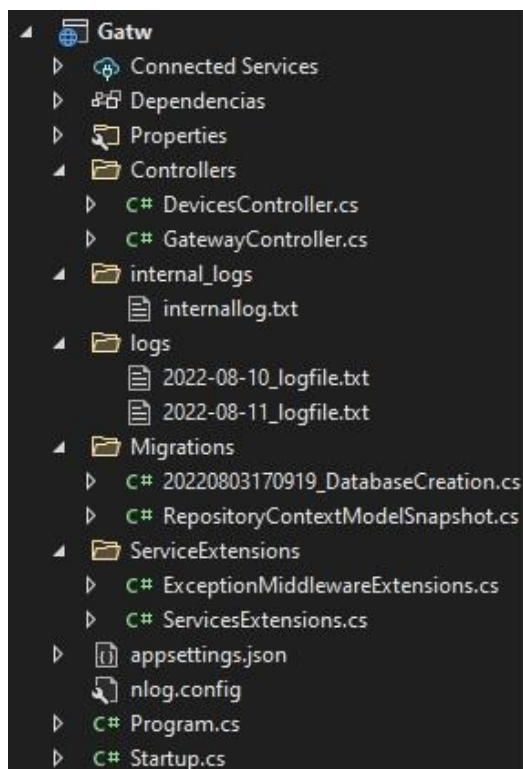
Gatw
Connected Services
Dependencias
Properties
Controllers
C# DevicesController.cs
C# GatewayController.cs
internal_logs
internallog.txt
logs
2022-08-10_logfile.txt
2022-08-11_logfile.txt
Migrations
C# 20220803170919_DatabaseCreation.cs
C# RepositoryContextModelSnapshot.cs
ServiceExtensions
C# ExceptionMiddlewareExtensions.cs
C# ServicesExtensions.cs
appsettings.json
nlog.config
C# Program.cs
C# Startup.cs